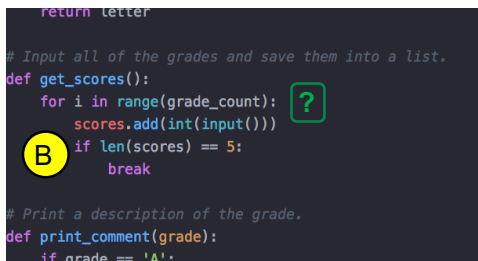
return letter

# Input all of the grades and save them into a list.
def get_scores():
    for i in range(grade_count):
        scores.add(int(input()))
        if len(scores) == 5:
            break

# Print a description of the grade.
def print_comment(grade):
    if grade == 'A':

?

B